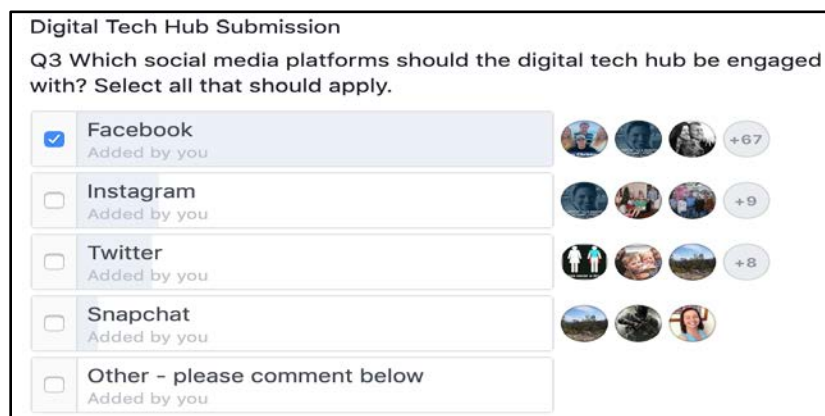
Digital Tech Hub Submission

Q3 Which social media platforms should the digital tech hub be engaged with? Select all that should apply.

Facebook
Added by you
+67

Instagram
Added by you
+9

Twitter
Added by you
+8

Snapchat
Added by you

Other - please comment below
Added by you